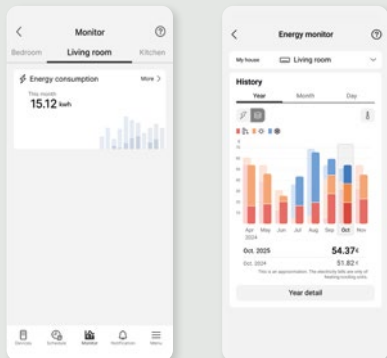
Monitor

Bedroom Living room Kitchen

Energy consumption More >

This month

15.12 kwh

Devices Schedules Monitor Notification Menu

Energy monitor

My house Living room

History

Year Month Day

Apr 2024 May Jun Jul Aug Sep Oct Nov

Oct. 2025 54.37€

Oct. 2024 51.82€

This is an approximation. The electricity bills are only of heating/cooling units.

Year detail